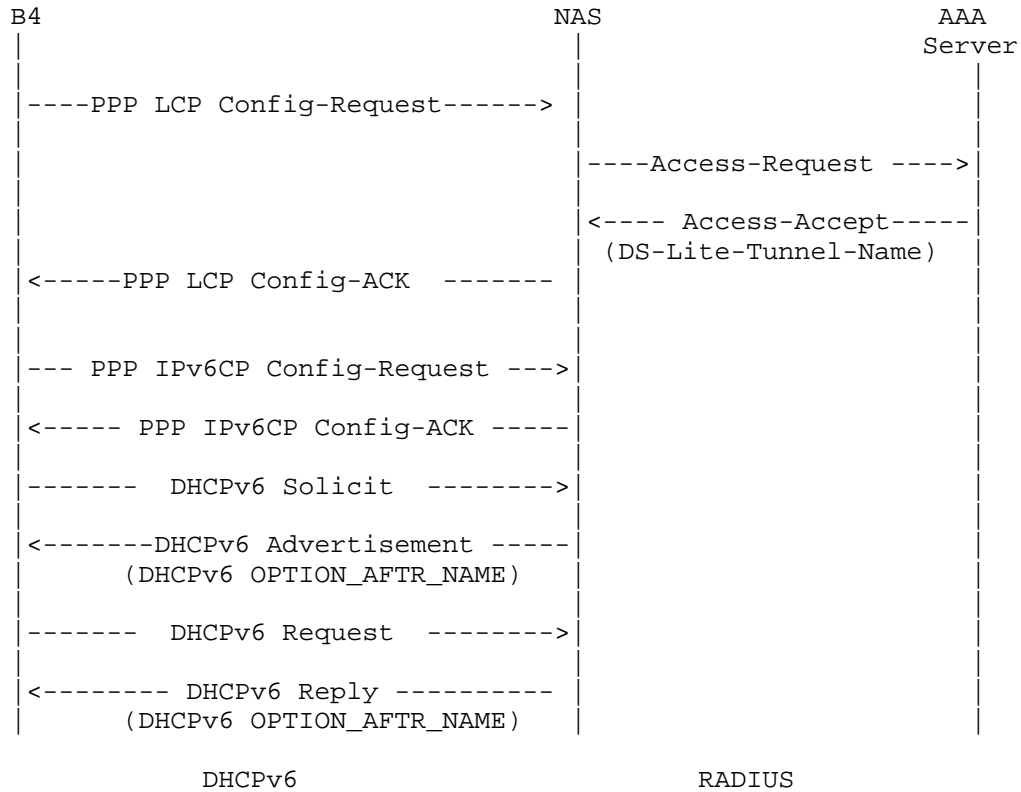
B4 NAS AAA Server

----PPP LCP Config-Request------>

----Access-Request ---->

<---- Access-Accept-----
(DS-Lite-Tunnel-Name)

<-----PPP LCP Config-ACK -------

--- PPP IPv6CP Config-Request --->

<----- PPP IPv6CP Config-ACK -----

------- DHCPv6 Solicit -------->

<-------DHCPv6 Advertisement -----
(DHCPv6 OPTION_AFTR_NAME)

------- DHCPv6 Request -------->

<-------- DHCPv6 Reply ----------
(DHCPv6 OPTION_AFTR_NAME)

DHCPv6 RADIUS